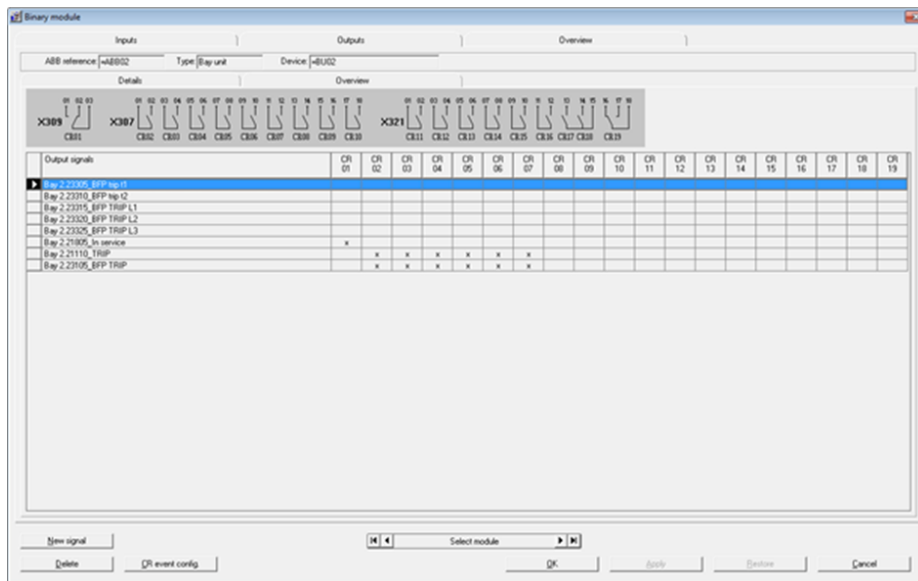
Binary module

Inputs | Outputs | Overview

ABB reference: =ABB02 Type: Bay unit Device: =BU02

Details | Overview

01 02 03
X309
CR01

01 02 03 04 05 06 07 08 09 10 11 12 13 14 15 16 17 18
X307
CR02 CR03 CR04 CR05 CR06 CR07 CR08 CR09 CR10

01 02 03 04 05 06 07 08 09 10 11 12 13 14 15 16 17 18
X321
CR11 CR12 CR13 CR14 CR15 CR16 CR17 CR18 CR19

| Output signals | CR 01 | CR 02 | CR 03 | CR 04 | CR 05 | CR 06 | CR 07 | CR 08 | CR 09 | CR 10 | CR 11 | CR 12 | CR 13 | CR 14 | CR 15 | CR 16 | CR 17 | CR 18 | CR 19 |
|---|---|---|---|---|---|---|---|---|---|---|---|---|---|---|---|---|---|---|---|
| Bay 2.23305_BFP trip t1 | | | | | | | | | | | | | | | | | | | |
| Bay 2.23310_BFP trip t2 | | | | | | | | | | | | | | | | | | | |
| Bay 2.23315_BFP TRIP L1 | | | | | | | | | | | | | | | | | | | |
| Bay 2.23320_BFP TRIP L2 | | | | | | | | | | | | | | | | | | | |
| Bay 2.23325_BFP TRIP L3 | | | | | | | | | | | | | | | | | | | |
| Bay 2.21805_In service | x | | | | | | | | | | | | | | | | | | |
| Bay 2.21110_TRIP | | x | x | x | x | x | x | | | | | | | | | | | | |
| Bay 2.23105_BFP TRIP | | x | x | x | x | x | x | | | | | | | | | | | | |

New signal
Select module
Delete CR event config. OK Apply Restore Cancel